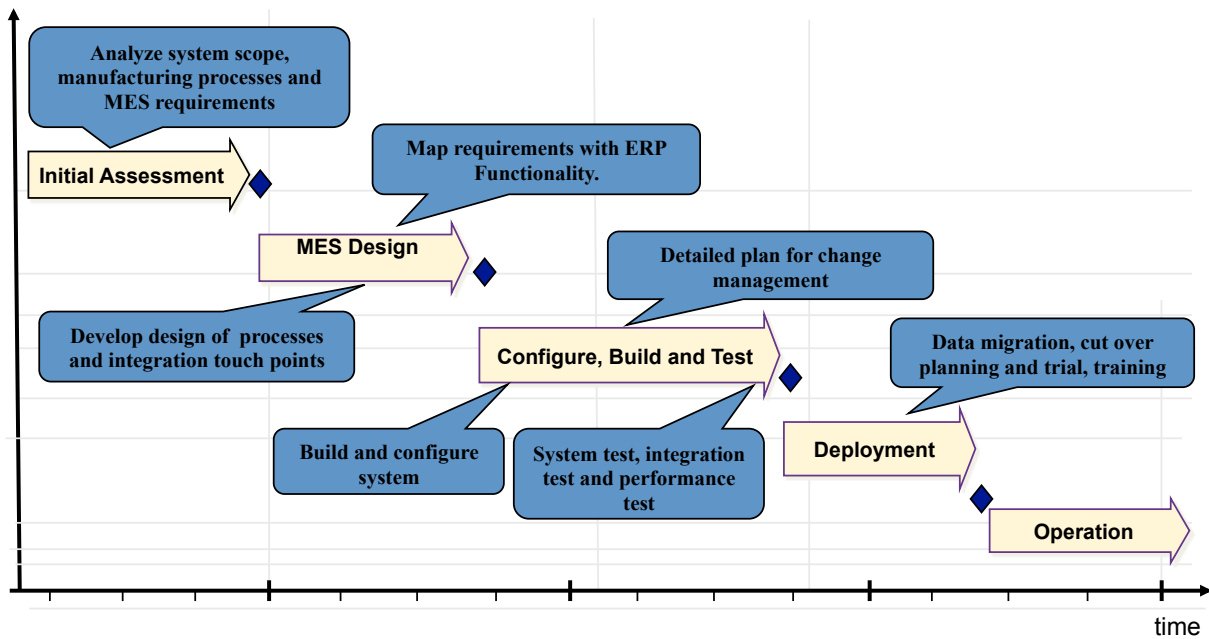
Analyze system scope, manufacturing processes and MES requirements

Initial Assessment

Map requirements with ERP Functionality.

MES Design

Develop design of processes and integration touch points

Detailed plan for change management

Configure, Build and Test

Build and configure system

System test, integration test and performance test

Data migration, cut over planning and trial, training

Deployment

Operation

time